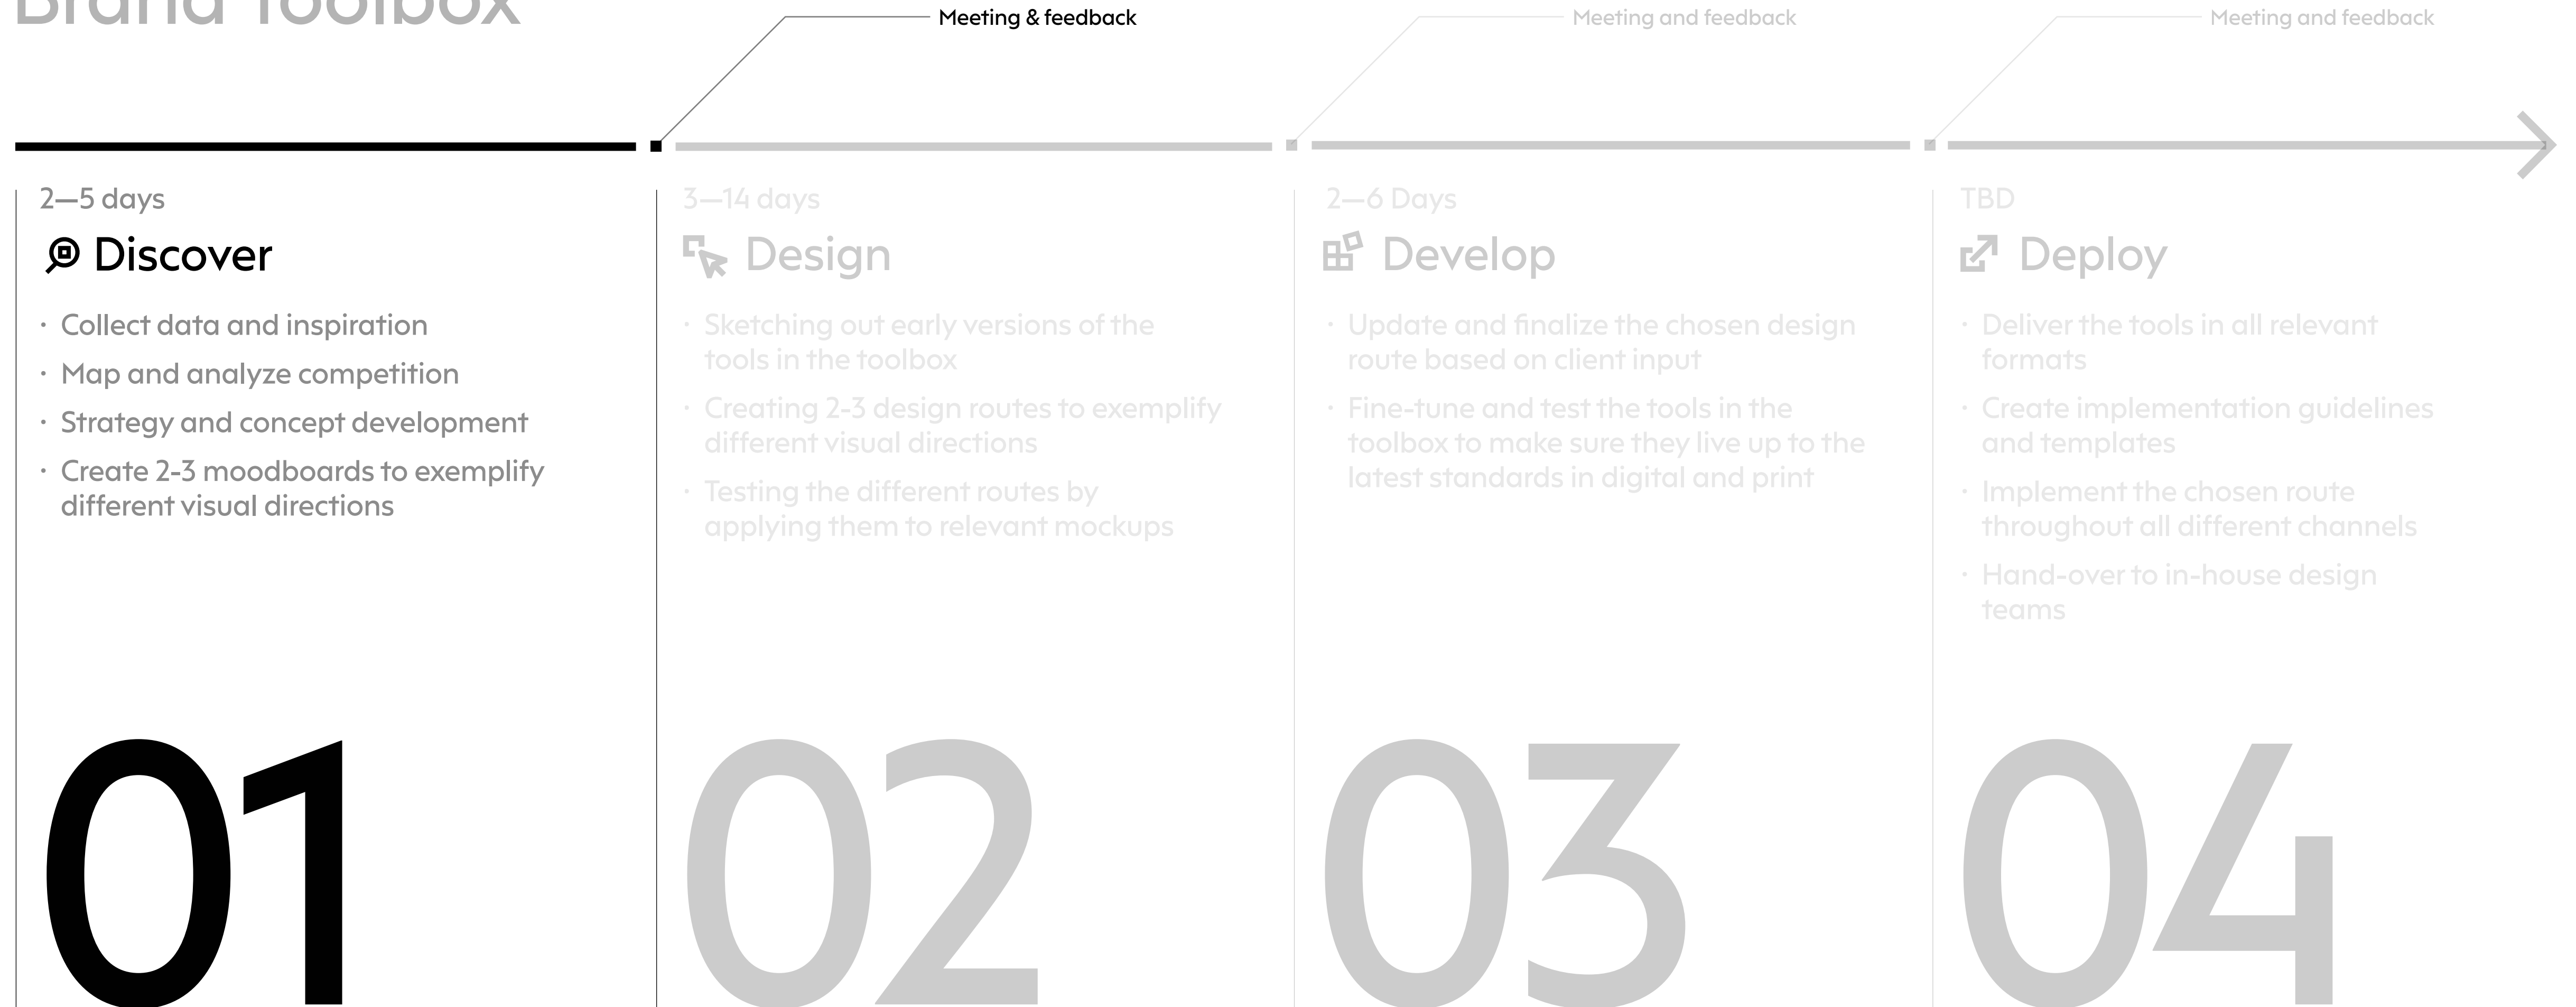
Brand Toolbox

Meeting & feedback

Meeting and feedback

Meeting and feedback

2—5 days

Discover

· Collect data and inspiration
· Map and analyze competition
· Strategy and concept development
· Create 2-3 moodboards to exemplify different visual directions

01

3—14 days

Design

· Sketching out early versions of the tools in the toolbox
· Creating 2-3 design routes to exemplify different visual directions
· Testing the different routes by applying them to relevant mockups

02

2—6 Days

Develop

· Update and finalize the chosen design route based on client input
· Fine-tune and test the tools in the toolbox to make sure they live up to the latest standards in digital and print

03

TBD

Deploy

· Deliver the tools in all relevant formats
· Create implementation guidelines and templates
· Implement the chosen route throughout all different channels
· Hand-over to in-house design teams

04